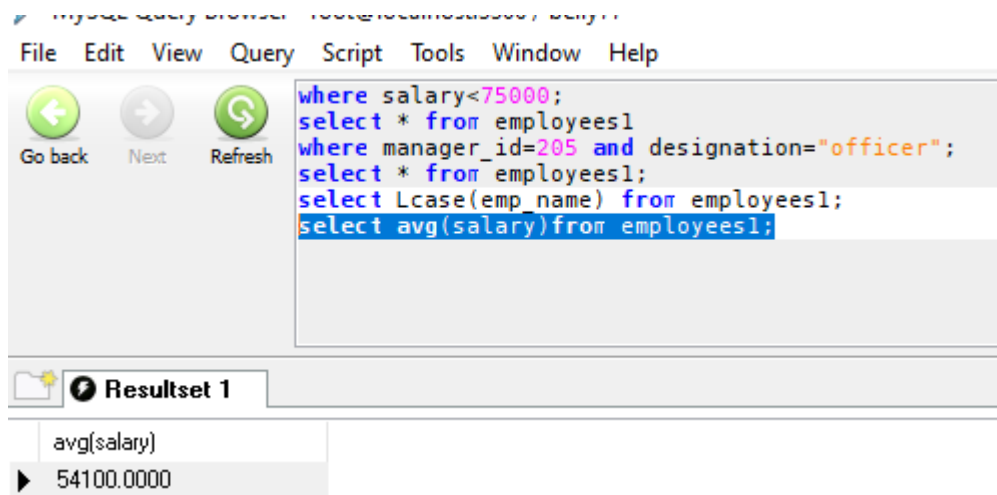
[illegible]

File Edit View Query Script Tools Window Help

Go back Next Refresh

where salary<75000;
select * from employees1
where manager_id=205 and designation="officer";
select * from employees1;
select Lcase(emp_name) from employees1;
select avg(salary)from employees1;

Resultset 1

| avg(salary) |
|---|
| 54100.0000 |